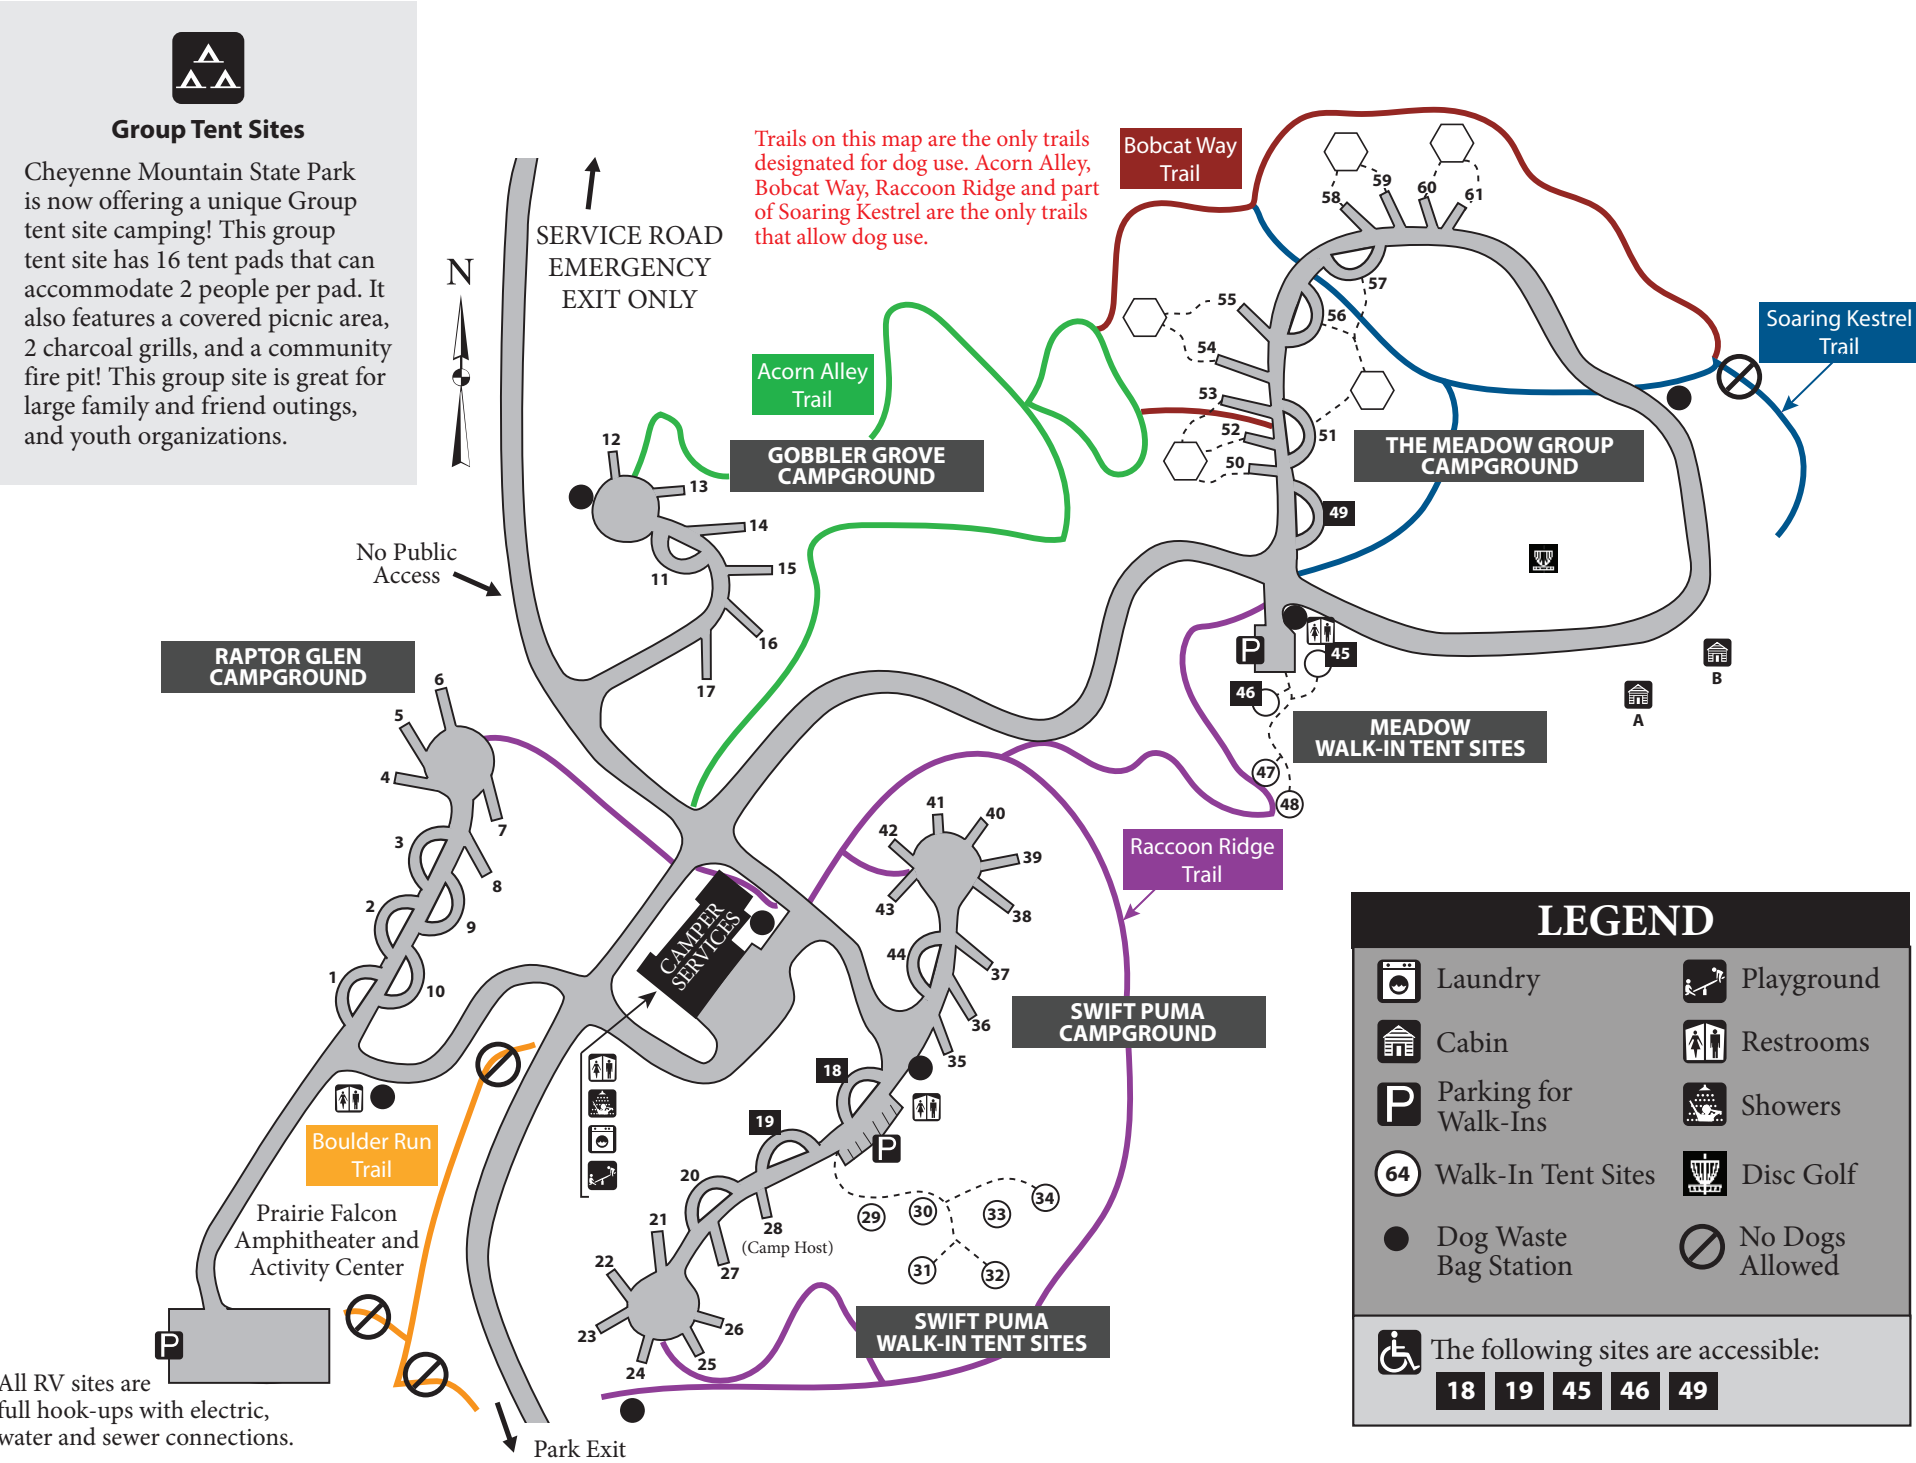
Group Tent Sites

Cheyenne Mountain State Park is now offering a unique Group tent site camping! This group tent site has 16 tent pads that can accommodate 2 people per pad. It also features a covered picnic area, 2 charcoal grills, and a community fire pit! This group site is great for large family and friend outings, and youth organizations.

N

SERVICE ROAD
EMERGENCY
EXIT ONLY

Trails on this map are the only trails designated for dog use. Acorn Alley, Bobcat Way, Raccoon Ridge and part of Soaring Kestrel are the only trails that allow dog use.

Bobcat Way Trail

Soaring Kestrel Trail

Acorn Alley Trail

GOBBLER GROVE CAMPGROUND

THE MEADOW GROUP CAMPGROUND

No Public Access

RAPTOR GLEN CAMPGROUND

MEADOW WALK-IN TENT SITES

Raccoon Ridge Trail

CAMPER SERVICES

SWIFT PUMA CAMPGROUND

SWIFT PUMA WALK-IN TENT SITES

Boulder Run Trail

Prairie Falcon Amphitheater and Activity Center

(Camp Host)

All RV sites are full hook-ups with electric, water and sewer connections.

Park Exit

1 2 3 4 5 6 7 8 9 10 11 12 13 14 15 16 17 18 19 20 21 22 23 24 25 26 27 28 29 30 31 32 33 34 35 36 37 38 39 40 41 42 43 44 45 46 47 48 49 50 51 52 53 54 55 56 57 58 59 60 61

A B

LEGEND
Laundry
Playground
Cabin
Restrooms
Parking for Walk-Ins
Showers
64 Walk-In Tent Sites
Disc Golf
Dog Waste Bag Station
No Dogs Allowed

The following sites are accessible:
18 19 45 46 49